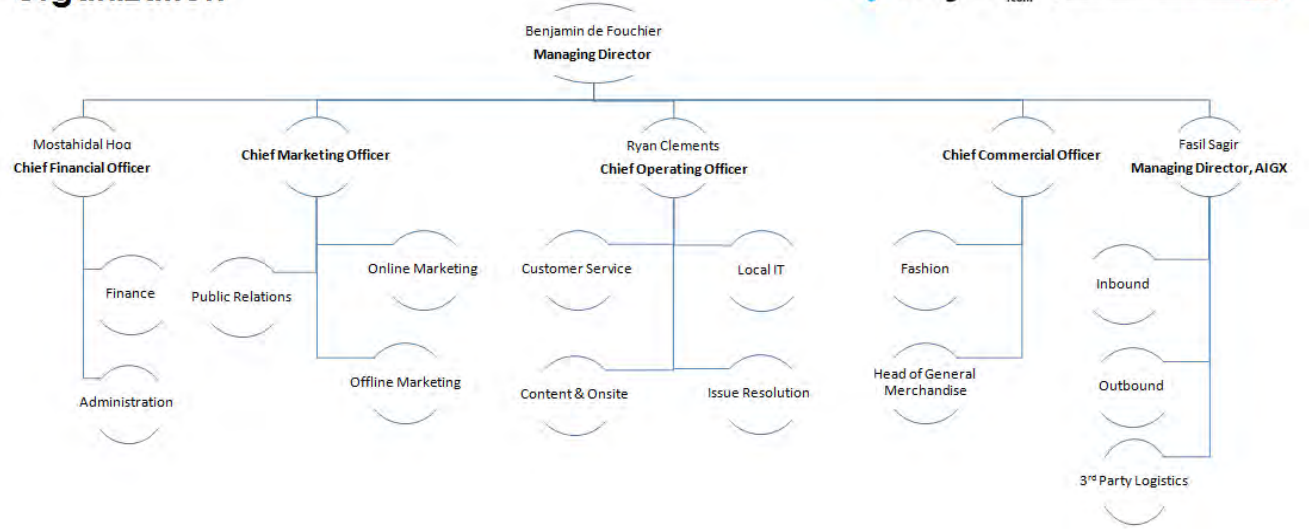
Benjamin de Fouchier
Managing Director

Mostahidal Hoq
Chief Financial Officer

Finance

Administration

Chief Marketing Officer

Public Relations

Online Marketing

Offline Marketing

Ryan Clements
Chief Operating Officer

Customer Service

Local IT

Content & Onsite

Issue Resolution

Chief Commercial Officer

Fashion

Head of General Merchandise

Fasil Sagir
Managing Director, AIGX

Inbound

Outbound

3$^{rd}$ Party Logistics